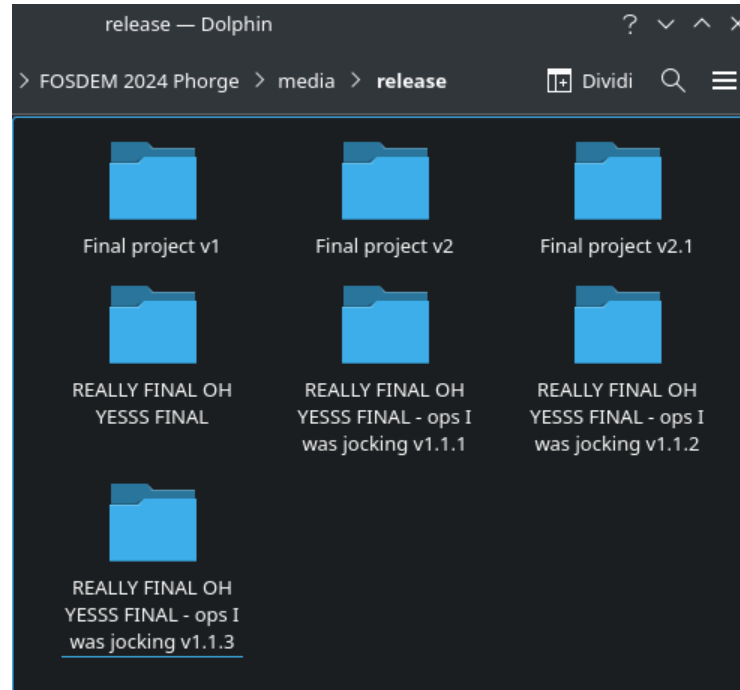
release — Dolphin

? ˅ ˄ ×

> FOSDEM 2024 Phorge > media > release

Dividi

Final project v1

Final project v2

Final project v2.1

REALLY FINAL OH YESSS FINAL

REALLY FINAL OH YESSS FINAL - ops I was jocking v1.1.1

REALLY FINAL OH YESSS FINAL - ops I was jocking v1.1.2

REALLY FINAL OH YESSS FINAL - ops I was jocking v1.1.3